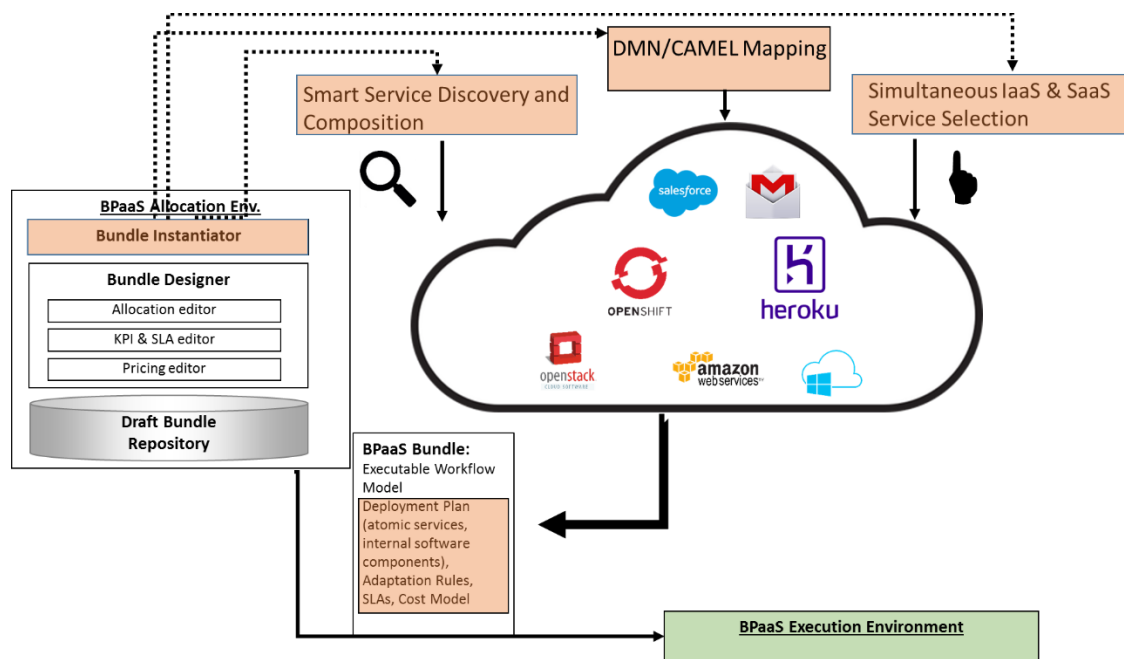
DMN/CAMEL Mapping

Smart Service Discovery and Composition

Simultaneous IaaS & SaaS Service Selection

BPaaS Allocation Env.

Bundle Instantiator

Bundle Designer

Allocation editor

KPI & SLA editor

Pricing editor

Draft Bundle Repository

salesforce

OPENSHIFT

heroku

openstack CLOUD SOFTWARE

amazon webservices

BPaaS Bundle:
Executable Workflow Model

Deployment Plan (atomic services, internal software components), Adaptation Rules, SLAs, Cost Model

BPaaS Execution Environment